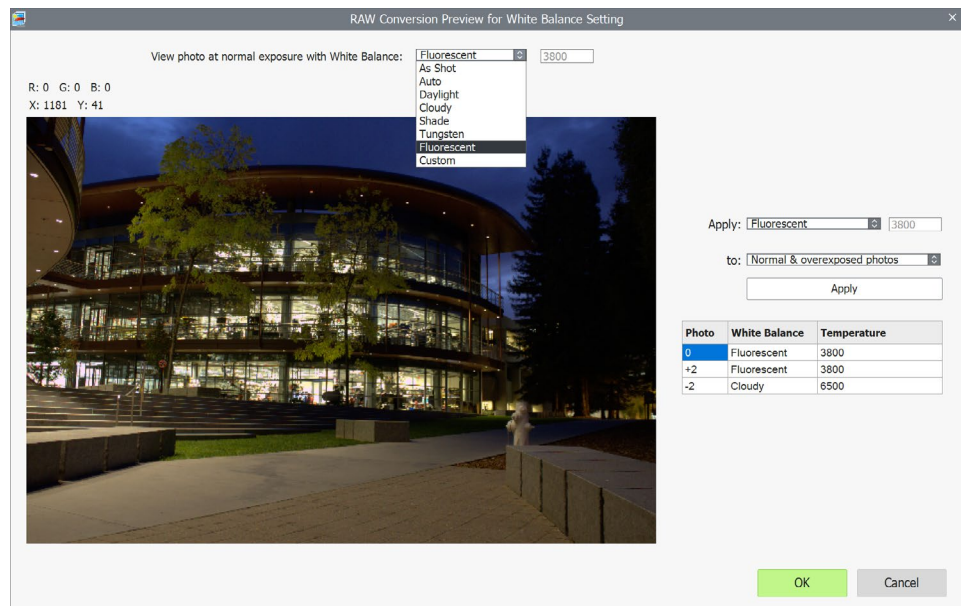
RAW Conversion Preview for White Balance Setting

View photo at normal exposure with White Balance: Fluorescent 3800

As Shot
Auto
Daylight
Cloudy
Shade
Tungsten
Fluorescent
Custom

R: 0 G: 0 B: 0
X: 1181 Y: 41

Apply: Fluorescent 3800

to: Normal & overexposed photos

Apply

| Photo | White Balance | Temperature |
|---|---|---|
| 0 | Fluorescent | 3800 |
| +2 | Fluorescent | 3800 |
| -2 | Cloudy | 6500 |

OK Cancel